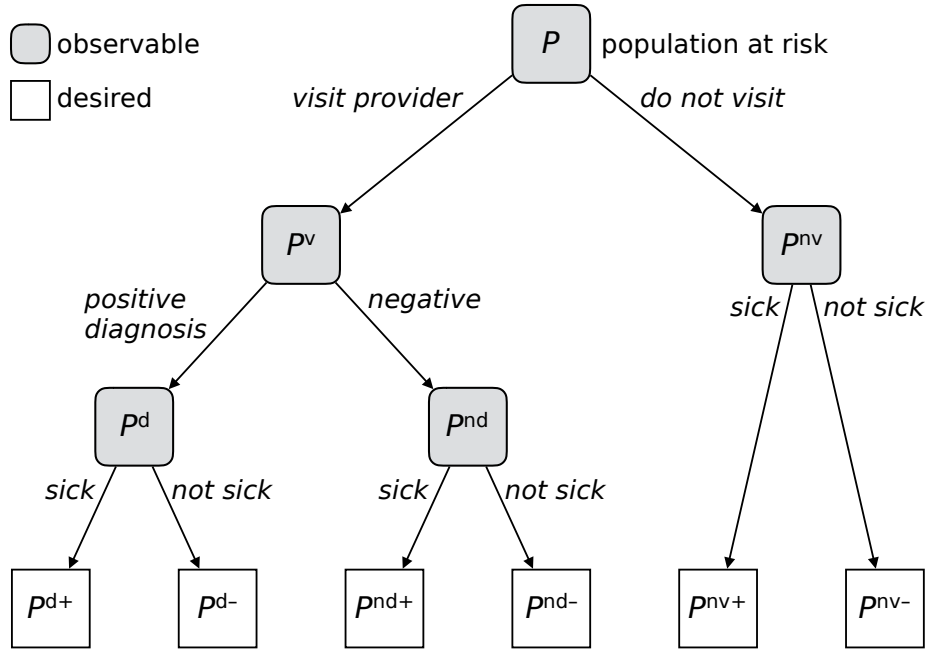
observable

desired

$P$ population at risk

visit provider

do not visit

$P^{v}$

$P^{nv}$

positive diagnosis

negative

sick

not sick

$P^{d}$

$P^{nd}$

sick

not sick

sick

not sick

$P^{d+}$

$P^{d-}$

$P^{nd+}$

$P^{nd-}$

$P^{nv+}$

$P^{nv-}$